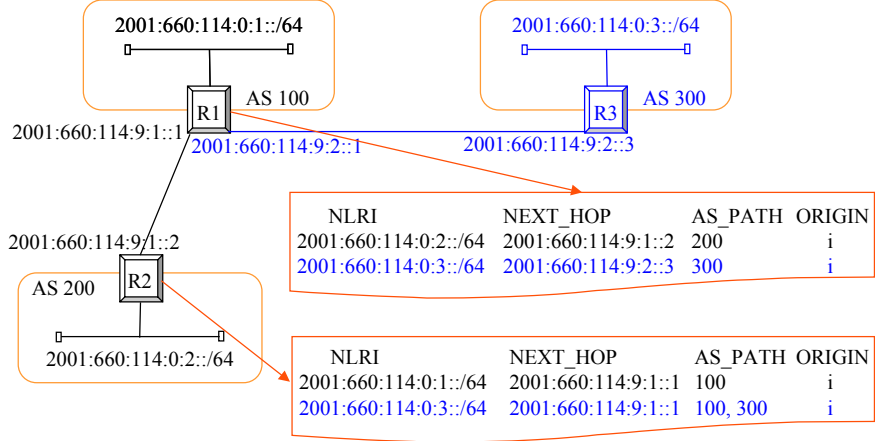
2001:660:114:0:1::/64

2001:660:114:0:3::/64

R1

AS 100

R3

AS 300

2001:660:114:9:1::1

2001:660:114:9:2::1

2001:660:114:9:2::3

| NLRI | NEXT_HOP | AS_PATH | ORIGIN |
|---|---|---|---|
| 2001:660:114:0:2::/64 | 2001:660:114:9:1::2 | 200 | i |
| 2001:660:114:0:3::/64 | 2001:660:114:9:2::3 | 300 | i |

2001:660:114:9:1::2

AS 200

R2

2001:660:114:0:2::/64

| NLRI | NEXT_HOP | AS_PATH | ORIGIN |
|---|---|---|---|
| 2001:660:114:0:1::/64 | 2001:660:114:9:1::1 | 100 | i |
| 2001:660:114:0:3::/64 | 2001:660:114:9:1::1 | 100, 300 | i |